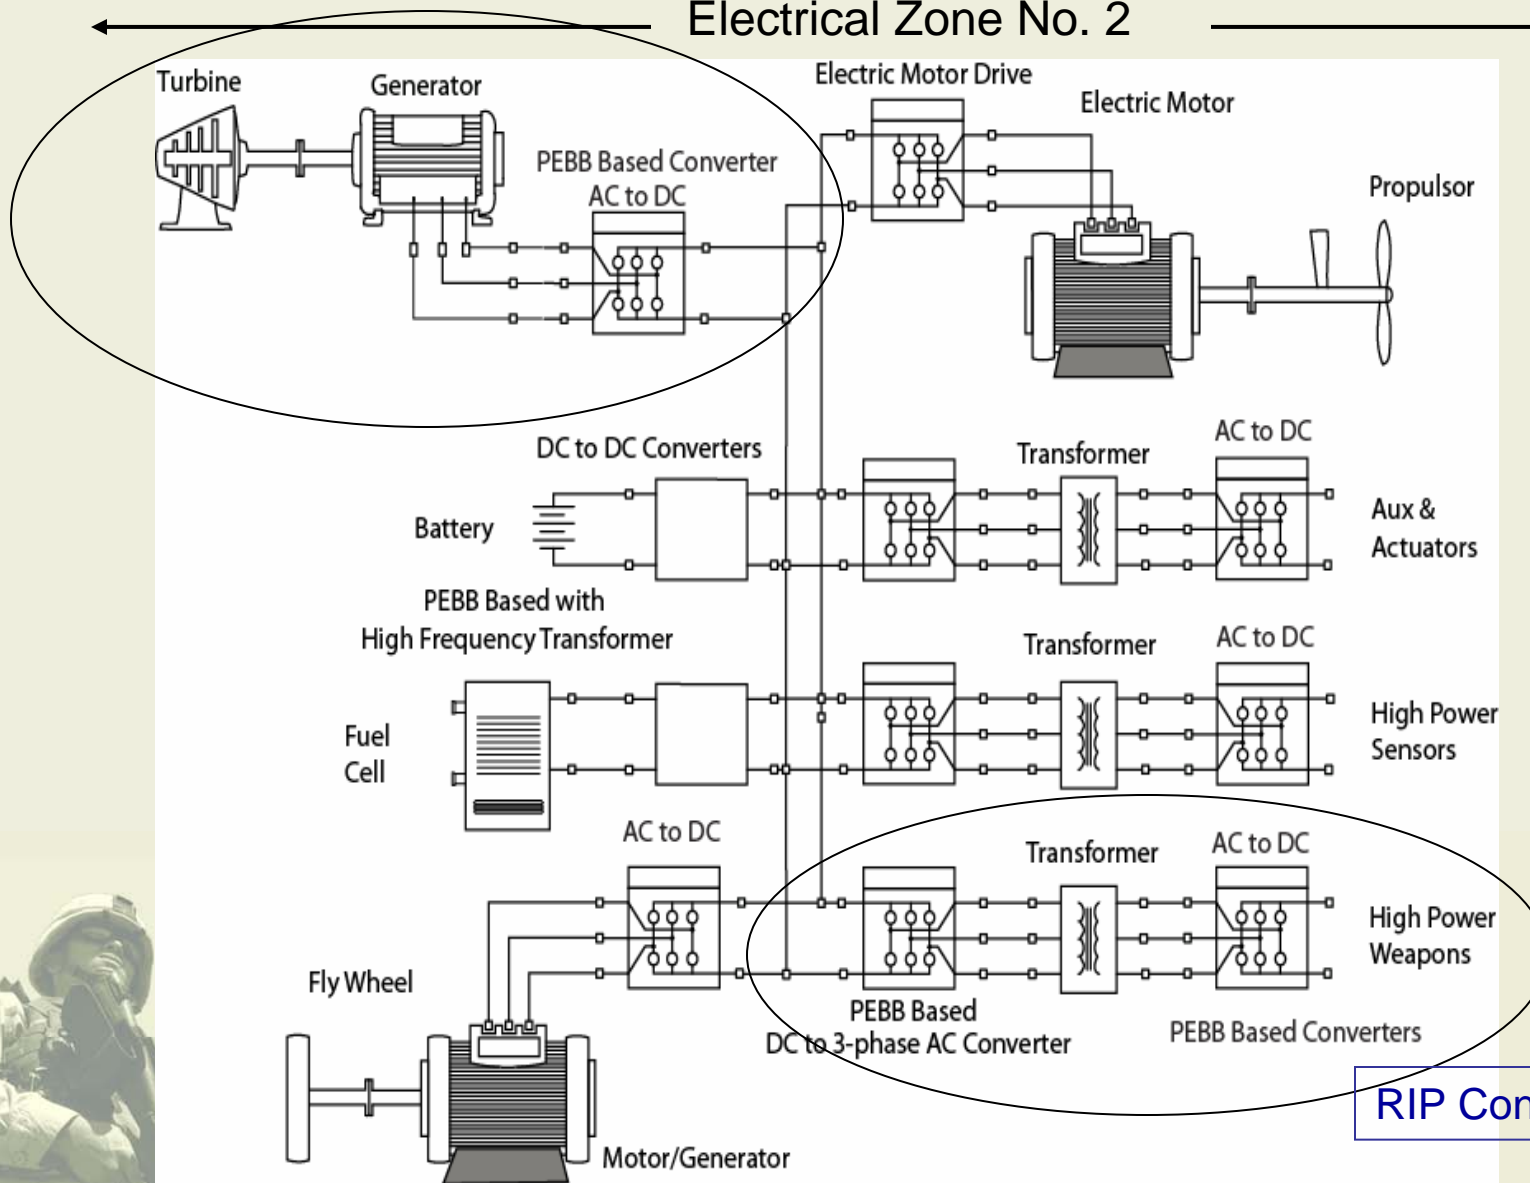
Electrical Zone No. 2

Turbine

Generator

PEBB Based Converter AC to DC

Electric Motor Drive

Electric Motor

Propulsor

DC to DC Converters

Battery

Transformer

AC to DC

Aux & Actuators

PEBB Based with High Frequency Transformer

Transformer

AC to DC

Fuel Cell

High Power Sensors

AC to DC

Transformer

AC to DC

Fly Wheel

High Power Weapons

PEBB Based DC to 3-phase AC Converter

PEBB Based Converters

Motor/Generator

RIP Con